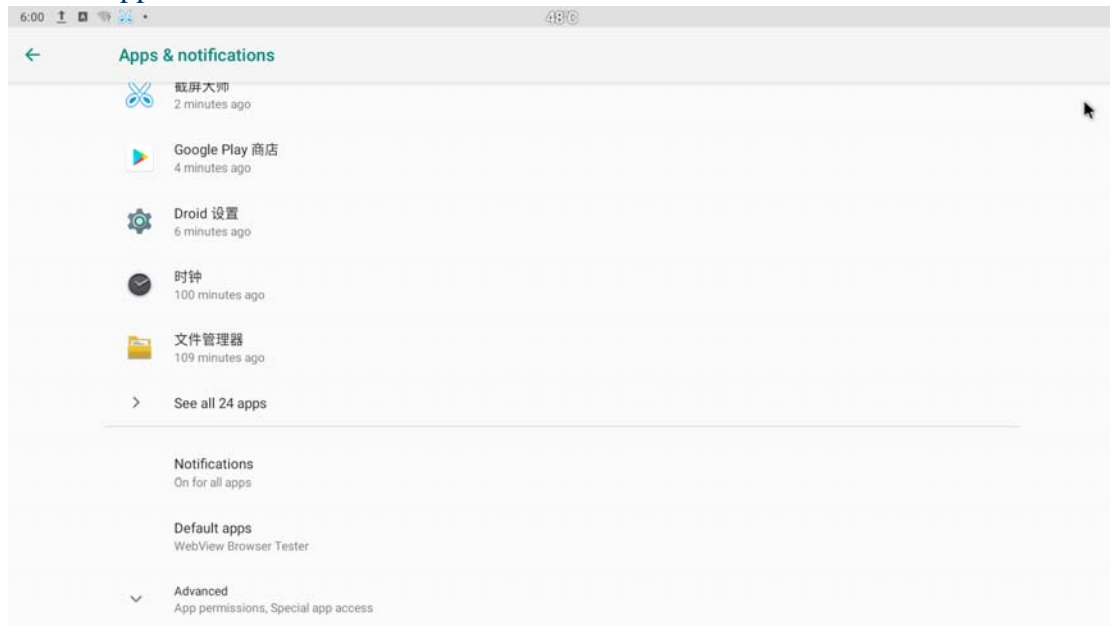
6:00

48°C

Apps & notifications

截屏大师
2 minutes ago

Google Play 商店
4 minutes ago

Droid 设置
6 minutes ago

时钟
100 minutes ago

文件管理器
109 minutes ago

See all 24 apps

Notifications
On for all apps

Default apps
WebView Browser Tester

Advanced
App permissions, Special app access